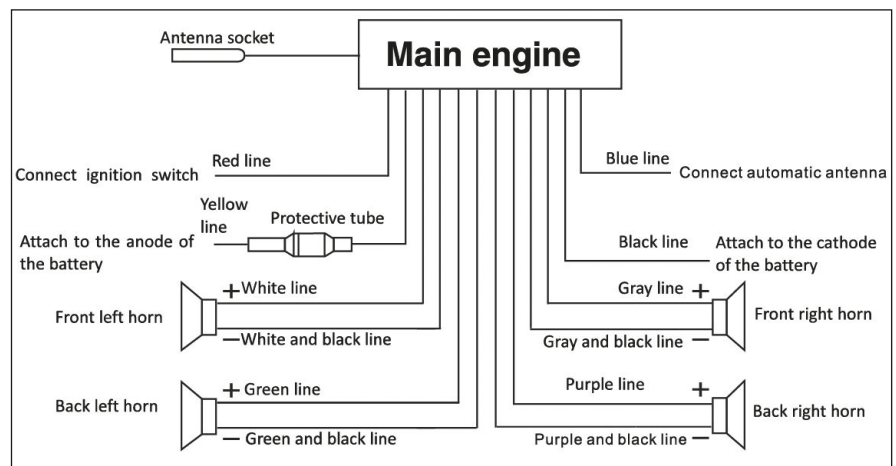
Antenna socket

Main engine

Connect ignition switch Red line

Blue line Connect automatic antenna

Yellow line

Protective tube

Attach to the anode of the battery

Black line Attach to the cathode of the battery

Front left horn

+White line

−White and black line

Gray line +

Gray and black line −

Front right horn

Back left horn

+ Green line

− Green and black line

Purple line +

Purple and black line −

Back right horn